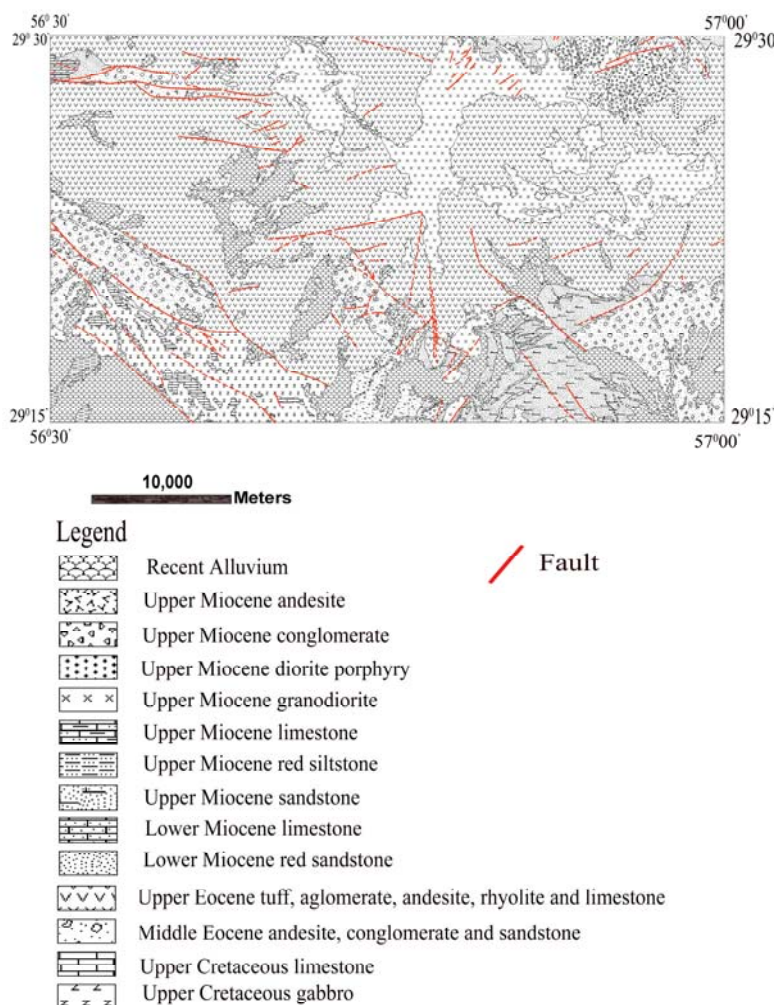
$56^0 30'$
$29^0 30'$
$57^000'$
$29^030$

$29^015'$
$56^030'$
$29^015'$
$57^000'$

10,000
Meters

Legend
Recent Alluvium
Upper Miocene andesite
Upper Miocene conglomerate
Upper Miocene diorite porphyry
Upper Miocene granodiorite
Upper Miocene limestone
Upper Miocene red siltstone
Upper Miocene sandstone
Lower Miocene limestone
Lower Miocene red sandstone
Upper Eocene tuff, aglomerate, andesite, rhyolite and limestone
Middle Eocene andesite, conglomerate and sandstone
Upper Cretaceous limestone
Upper Cretaceous gabbro

Fault